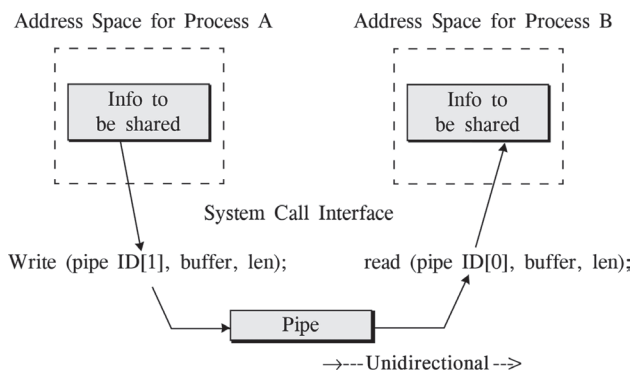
Address Space for Process A

Address Space for Process B

Info to be shared

Info to be shared

System Call Interface

Write (pipe ID[1], buffer, len);

read (pipe ID[0], buffer, len);

Pipe

→--- Unidirectional -->